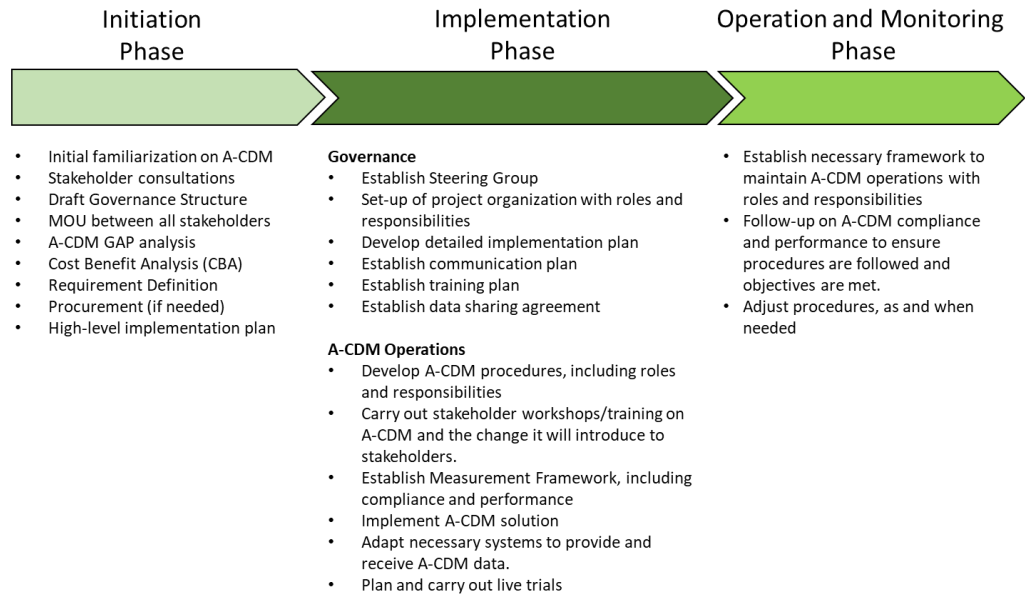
Initiation Phase

Implementation Phase

Operation and Monitoring Phase

- Initial familiarization on A-CDM
- Stakeholder consultations
- Draft Governance Structure
- MOU between all stakeholders
- A-CDM GAP analysis
- Cost Benefit Analysis (CBA)
- Requirement Definition
- Procurement (if needed)
- High-level implementation plan

**Governance**
- Establish Steering Group
- Set-up of project organization with roles and responsibilities
- Develop detailed implementation plan
- Establish communication plan
- Establish training plan
- Establish data sharing agreement

**A-CDM Operations**
- Develop A-CDM procedures, including roles and responsibilities
- Carry out stakeholder workshops/training on A-CDM and the change it will introduce to stakeholders.
- Establish Measurement Framework, including compliance and performance
- Implement A-CDM solution
- Adapt necessary systems to provide and receive A-CDM data.
- Plan and carry out live trials

- Establish necessary framework to maintain A-CDM operations with roles and responsibilities
- Follow-up on A-CDM compliance and performance to ensure procedures are followed and objectives are met.
- Adjust procedures, as and when needed